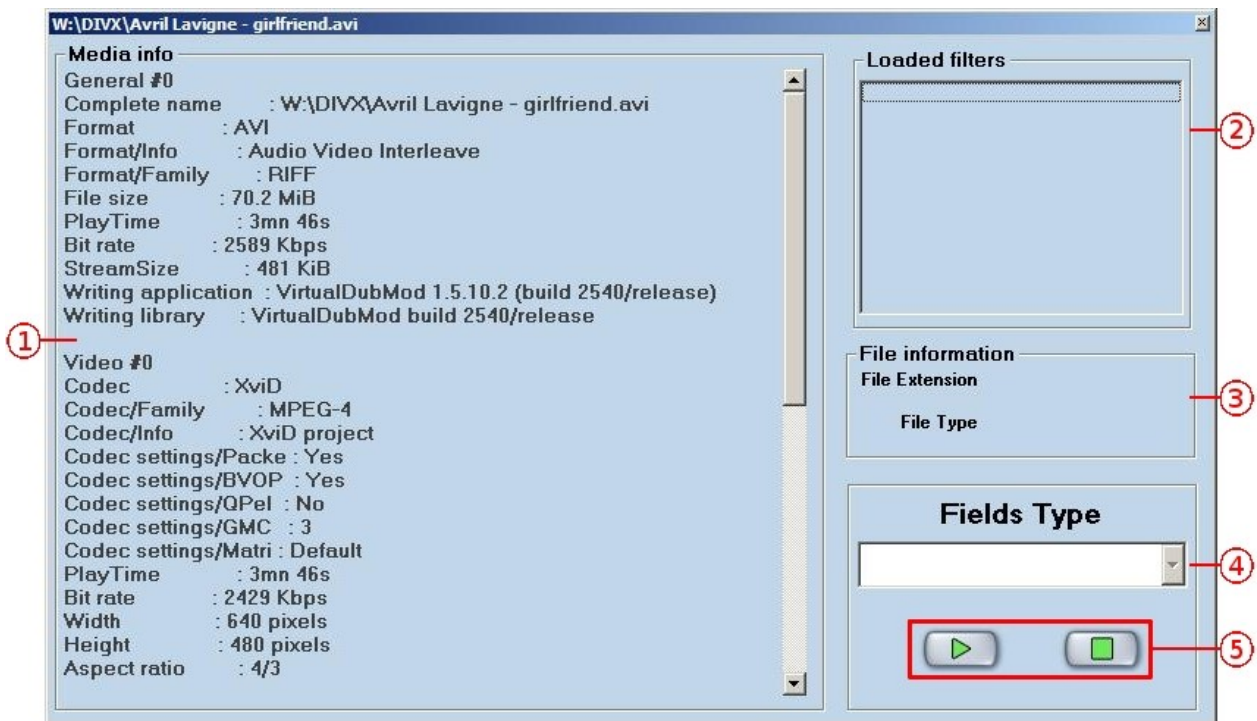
W:\DIVX\Avril Lavigne - girlfriend.avi

Media info
General #0
Complete name : W:\DIVX\Avril Lavigne - girlfriend.avi
Format : AVI
Format/Info : Audio Video Interleave
Format/Family : RIFF
File size : 70.2 MiB
PlayTime : 3mn 46s
Bit rate : 2589 Kbps
StreamSize : 481 KiB
Writing application : VirtualDubMod 1.5.10.2 (build 2540/release)
Writing library : VirtualDubMod build 2540/release

Video #0
Codec : XviD
Codec/Family : MPEG-4
Codec/Info : XviD project
Codec settings/Packe : Yes
Codec settings/BVOP : Yes
Codec settings/QPel : No
Codec settings/GMC : 3
Codec settings/Matri : Default
PlayTime : 3mn 46s
Bit rate : 2429 Kbps
Width : 640 pixels
Height : 480 pixels
Aspect ratio : 4/3

①

Loaded filters

②

File information
File Extension
File Type

③

Fields Type

④

⑤